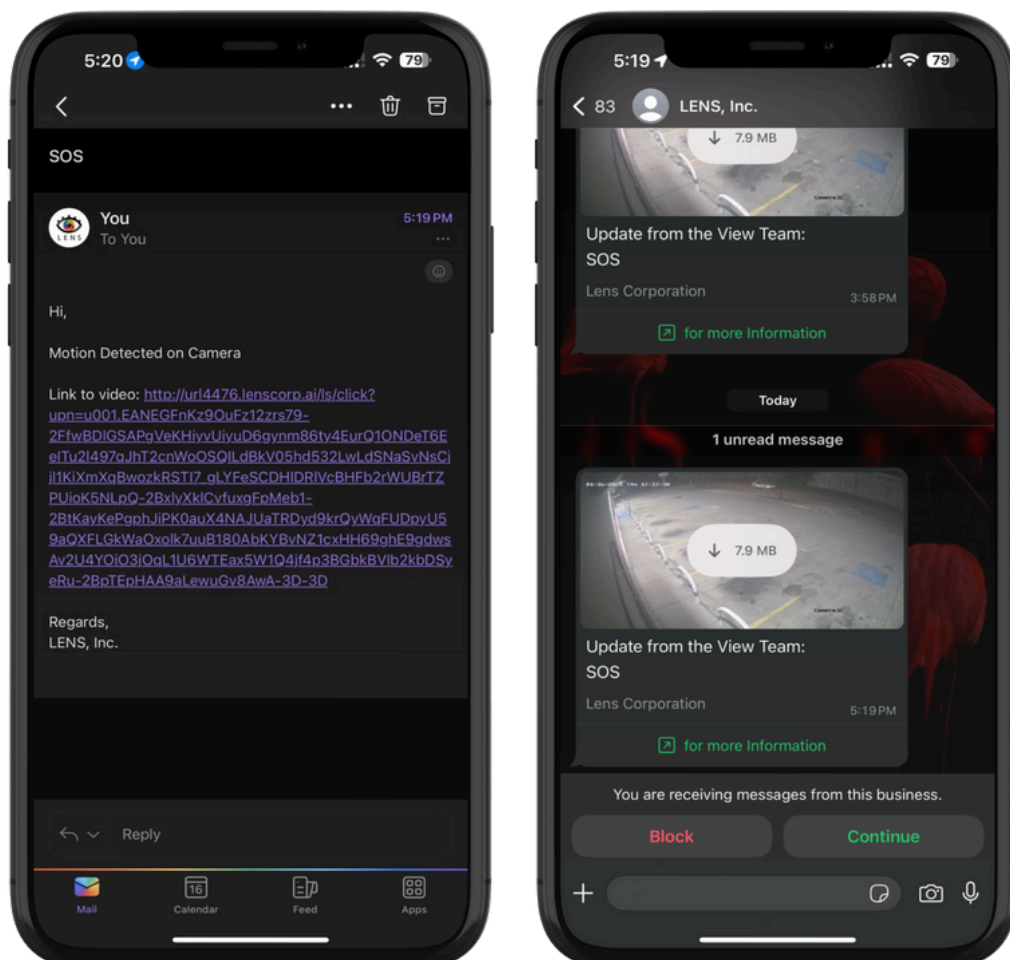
5:20 79

SOS

LENS

You
To You

5:19 PM

Hi,

Motion Detected on Camera

Link to video: http://url4476.lenscorp.ai/ls/click?upn=u001.EANEGFnKz9OuFz12zrs79-2FfwBDlGSAPgVeKHiyvUiyuD6gynm86ty4EurQ1ONDeT6EeITu2l497qJhT2cnWoOSQlLdBkV05hd532LwLdSNaSvNsCjjl1KiXmXqBwozkRSTI7_gLYFeSCDHIDRlVcBHFb2rWUBrTZPUioK5NLpQ-2BxlyXklCvfuxgFpMeb1-2BtKayKePgphJiPK0auX4NAJUaTRDyd9krQyWqFUDpyU59aQXFLGkWaOxolk7uuB180AbKYBvNZ1cxHH69ghE9gdwsAv2U4YOiO3jOqL1U6WTEax5W1Q4jf4p3BGbkBVlb2kbDSyeRu-2BpTEpHAA9aLewuGv8AwA-3D-3D

Regards,
LENS, Inc.

Reply

Mail
16
Calendar
Feed
Apps

5:19 79

83 LENS, Inc.

7.9 MB

Update from the View Team:
SOS

Lens Corporation 3:58 PM

for more Information

Today

1 unread message

7.9 MB

Update from the View Team:
SOS

Lens Corporation 5:19 PM

for more Information

You are receiving messages from this business.

Block

Continue